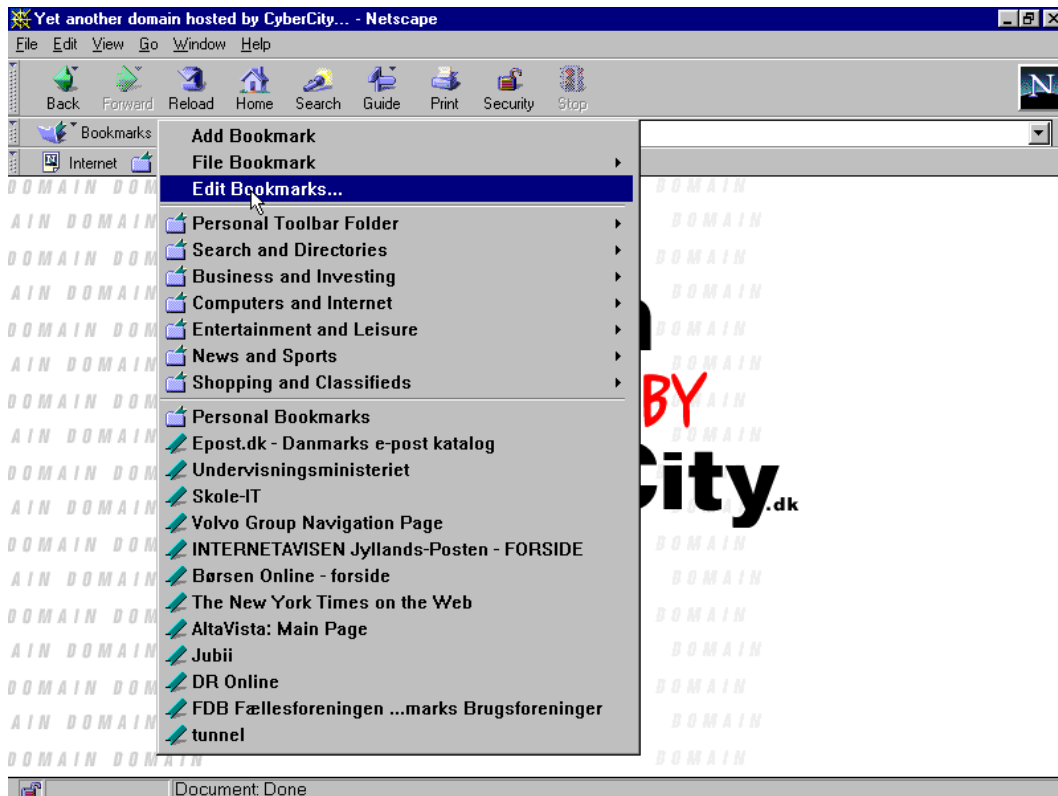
Yet another domain hosted by CyberCity... - Netscape

File Edit View Go Window Help

Back Forward Reload Home Search Guide Print Security Stop

Bookmarks

Internet

Add Bookmark
File Bookmark
Edit Bookmarks...
Personal Toolbar Folder
Search and Directories
Business and Investing
Computers and Internet
Entertainment and Leisure
News and Sports
Shopping and Classifieds
Personal Bookmarks
Epost.dk - Danmarks e-post katalog
Undervisningsministeriet
Skole-IT
Volvo Group Navigation Page
INTERNETAVISEN Jyllands-Posten - FORSIDE
Børsen Online - forside
The New York Times on the Web
AltaVista: Main Page
Jubii
DR Online
FDB Fællesforeningen ...marks Brugsforeninger
tunnel

DOMAIN DOMAIN DOMAIN DOMAIN

BY

City.dk

Document: Done